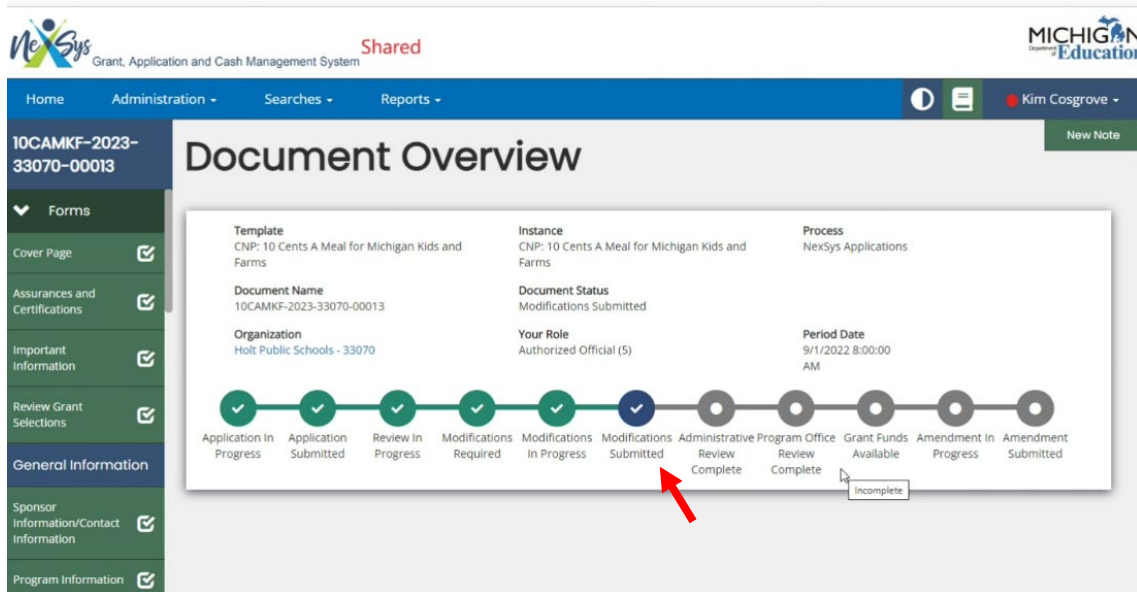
NexSys Grant, Application and Cash Management System Shared

MICHIGAN Department of Education

Home Administration Searches Reports Kim Cosgrove

New Note

10CAMKF-2023-33070-00013

Forms

Cover Page

Assurances and Certifications

Important Information

Review Grant Selections

General Information

Sponsor Information/Contact Information

Program Information

Document Overview

Template
CNP: 10 Cents A Meal for Michigan Kids and Farms

Instance
CNP: 10 Cents A Meal for Michigan Kids and Farms

Process
NexSys Applications

Document Name
10CAMKF-2023-33070-00013

Document Status
Modifications Submitted

Organization
Holt Public Schools - 33070

Your Role
Authorized Official (5)

Period Date
9/1/2022 8:00:00 AM

Application In Progress
Application Submitted
Review In Progress
Modifications Required
Modifications In Progress
Modifications Submitted
Administrative Review Complete
Program Office Review Complete
Grant Funds Available
Amendment In Progress
Amendment Submitted

Incomplete